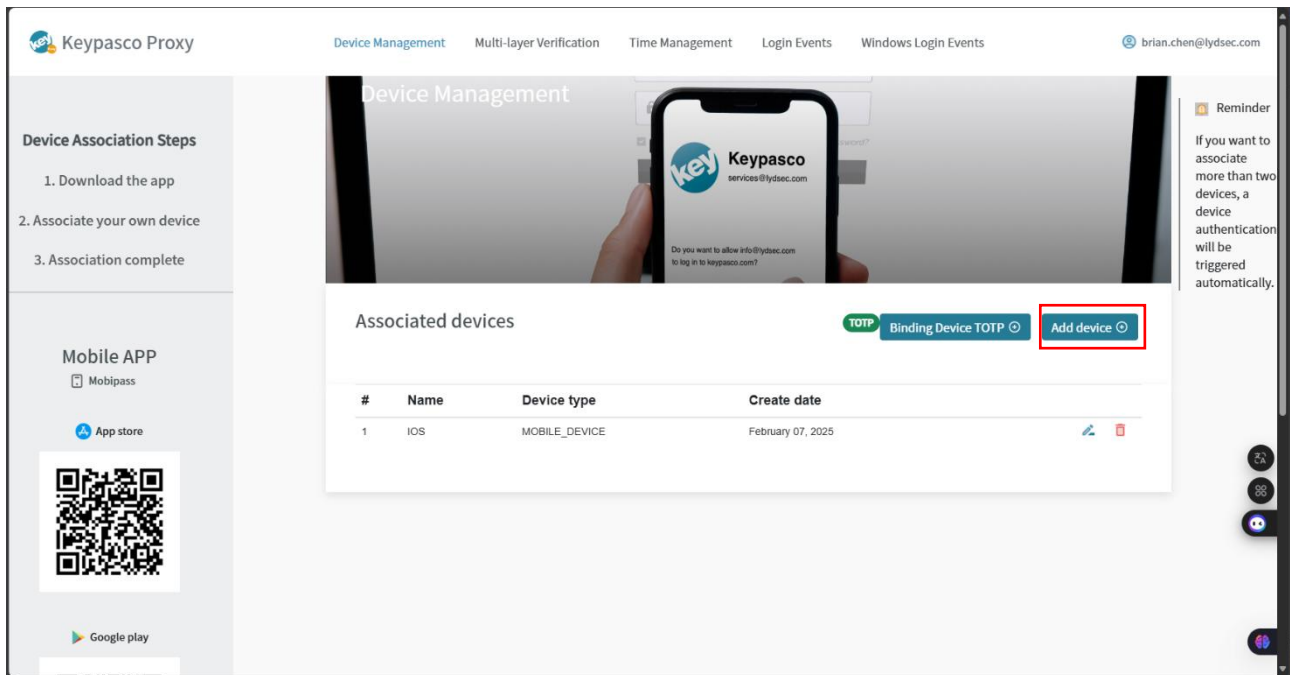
Keypasco Proxy

Device Management Multi-layer Verification Time Management Login Events Windows Login Events

brian.chen@lydsec.com

Device Association Steps

1. Download the app

2. Associate your own device

3. Association complete

Mobile APP

Mobipass

App store

Google play

Device Management

Keypasco

services@lydsec.com

Do you want to allow info@lydsec.com to log in to keypasco.com?

Reminder

If you want to associate more than two devices, a device authentication will be triggered automatically.

Associated devices

TOTP Binding Device TOTP

Add device

| # | Name | Device type | Create date |
|---|---|---|---|
| 1 | IOS | MOBILE_DEVICE | February 07, 2025 |